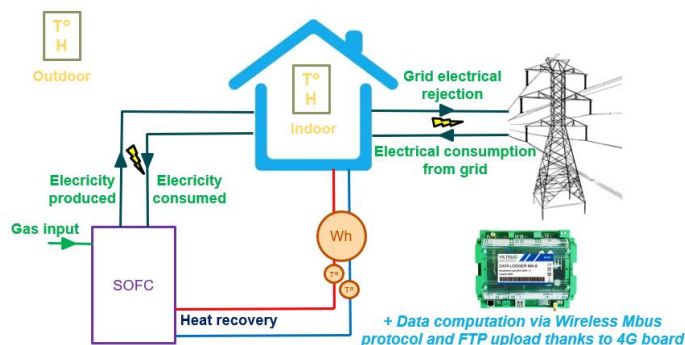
T°
H
Outdoor

T°
H
Indoor

Grid electrical rejection

Electrical consumption from grid

Elecricity produced

Elecricity consumed

Gas input

SOFC

Wh

T°

T°

Heat recovery

DATA LOGGER

+ Data computation via Wireless Mbus protocol and FTP upload thanks to 4G board